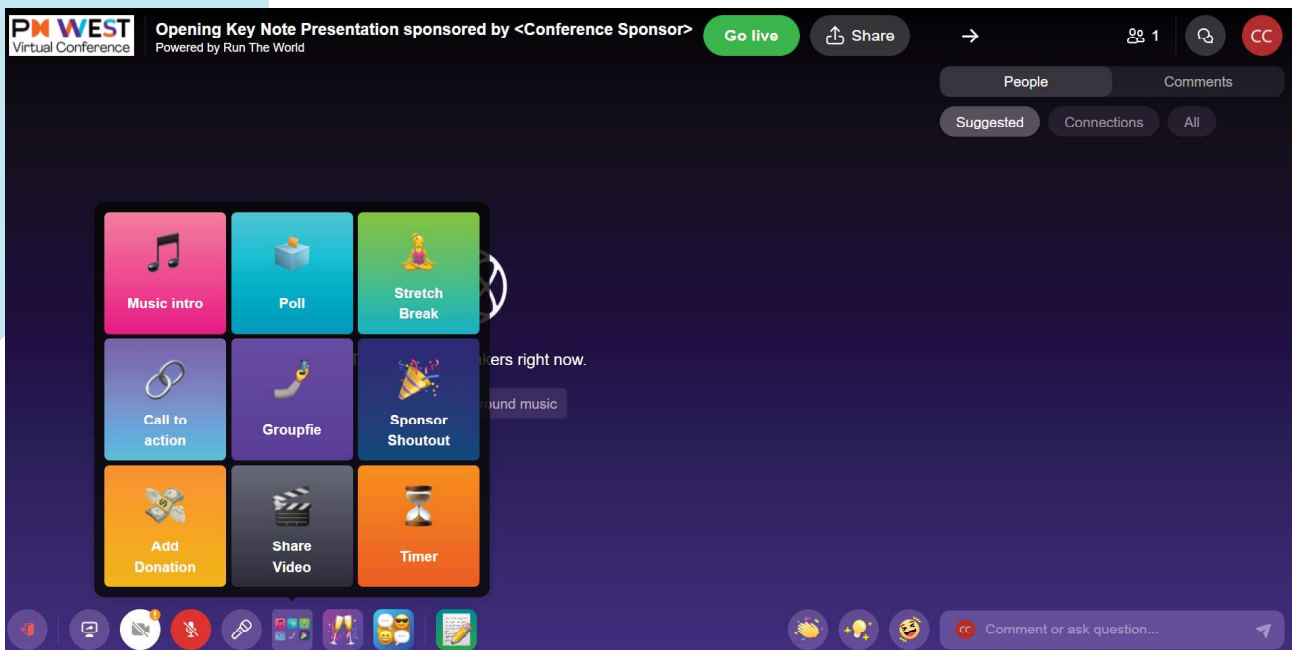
PM WEST
Virtual Conference

Opening Key Note Presentation sponsored by <Conference Sponsor>
Powered by Run The World

Go live

Share

1

CC

People

Comments

Suggested

Connections

All

Music intro

Poll

Stretch Break

Call to action

Groupfie

Sponsor Shoutout

Add Donation

Share Video

Timer

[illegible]kers right now.

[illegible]round music

CC

Comment or ask question...